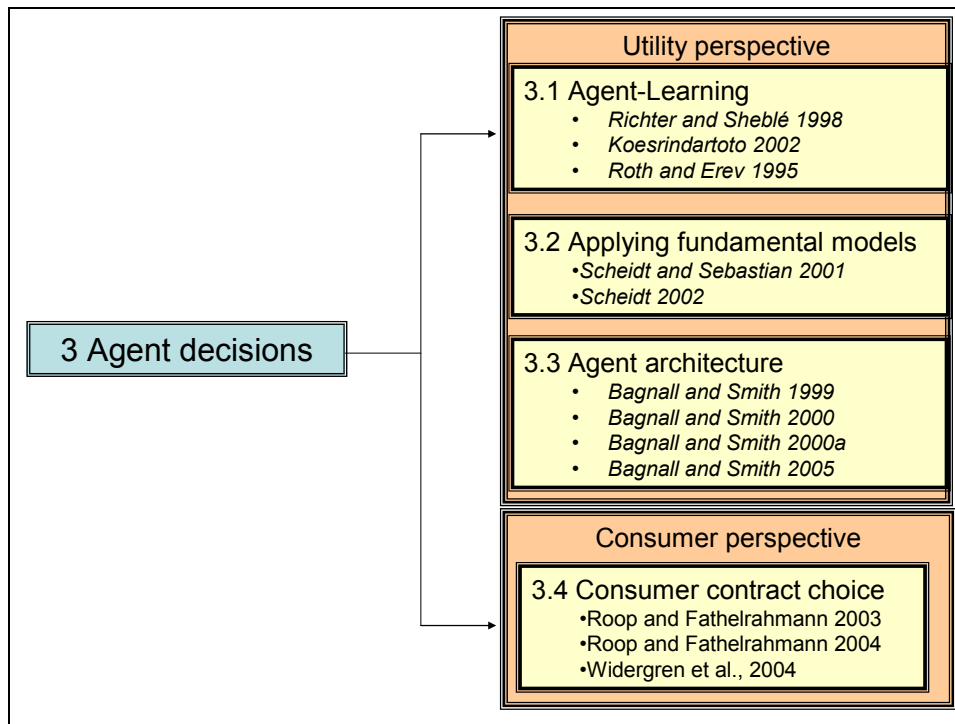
3 Agent decisions

Utility perspective

3.1 Agent-Learning
- *Richter and Sheblé 1998*
- *Koesrindartoto 2002*
- *Roth and Erev 1995*

3.2 Applying fundamental models
•*Scheidt and Sebastian 2001*
•*Scheidt 2002*

3.3 Agent architecture
- *Bagnall and Smith 1999*
- *Bagnall and Smith 2000*
- *Bagnall and Smith 2000a*
- *Bagnall and Smith 2005*

Consumer perspective

3.4 Consumer contract choice
•Roop and Fathelrahmann 2003
•Roop and Fathelrahmann 2004
•Widergren et al., 2004